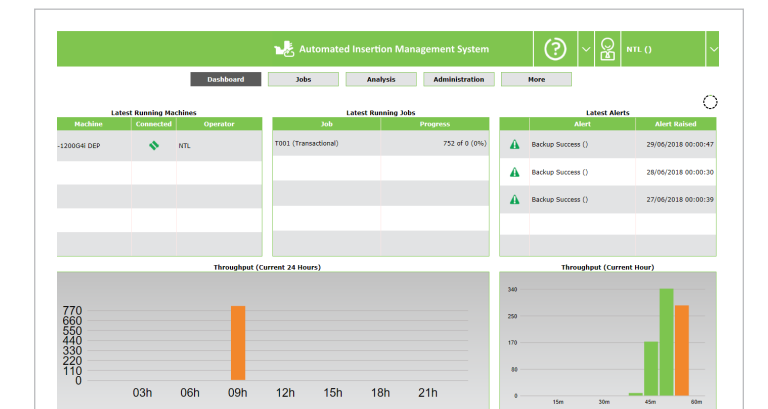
Automated Insertion Management System

NTL ()

Dashboard Jobs Analysis Administration More

Latest Running Machines

| Machine | Connected | Operator |
|---|---|---|
| -1200G4i DEP | | NTL |

Latest Running Jobs

| Job | Progress |
|---|---|
| T001 (Transactional) | 752 of 0 (0%) |

Latest Alerts

| Alert | Alert Raised |
|---|---|
| Backup Success () | 29/06/2018 00:00:47 |
| Backup Success () | 28/06/2018 00:00:30 |
| Backup Success () | 27/06/2018 00:00:39 |

Throughput (Current 24 Hours)

770
660
550
440
330
220
110
0

03h 06h 09h 12h 15h 18h 21h

Throughput (Current Hour)

340
255
170
85
0

15m 30m 45m 60m